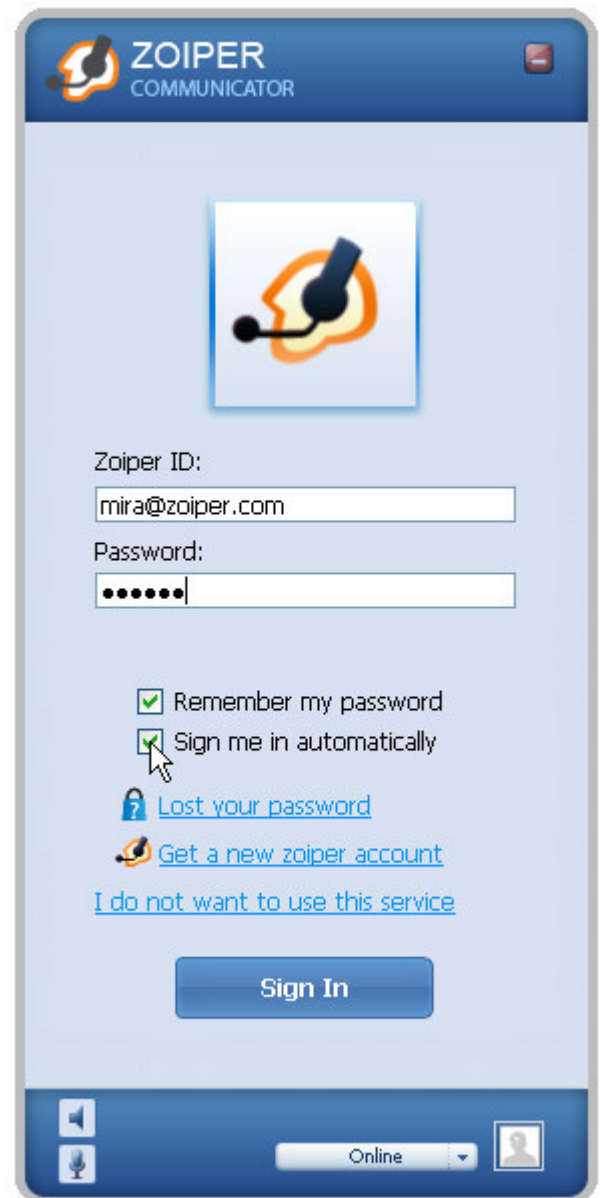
ZOIPER
COMMUNICATOR

Zoiper ID:
mira@zoiper.com
Password:
••••••

Remember my password
Sign me in automatically
Lost your password
Get a new zoiper account
I do not want to use this service

Sign In

Online